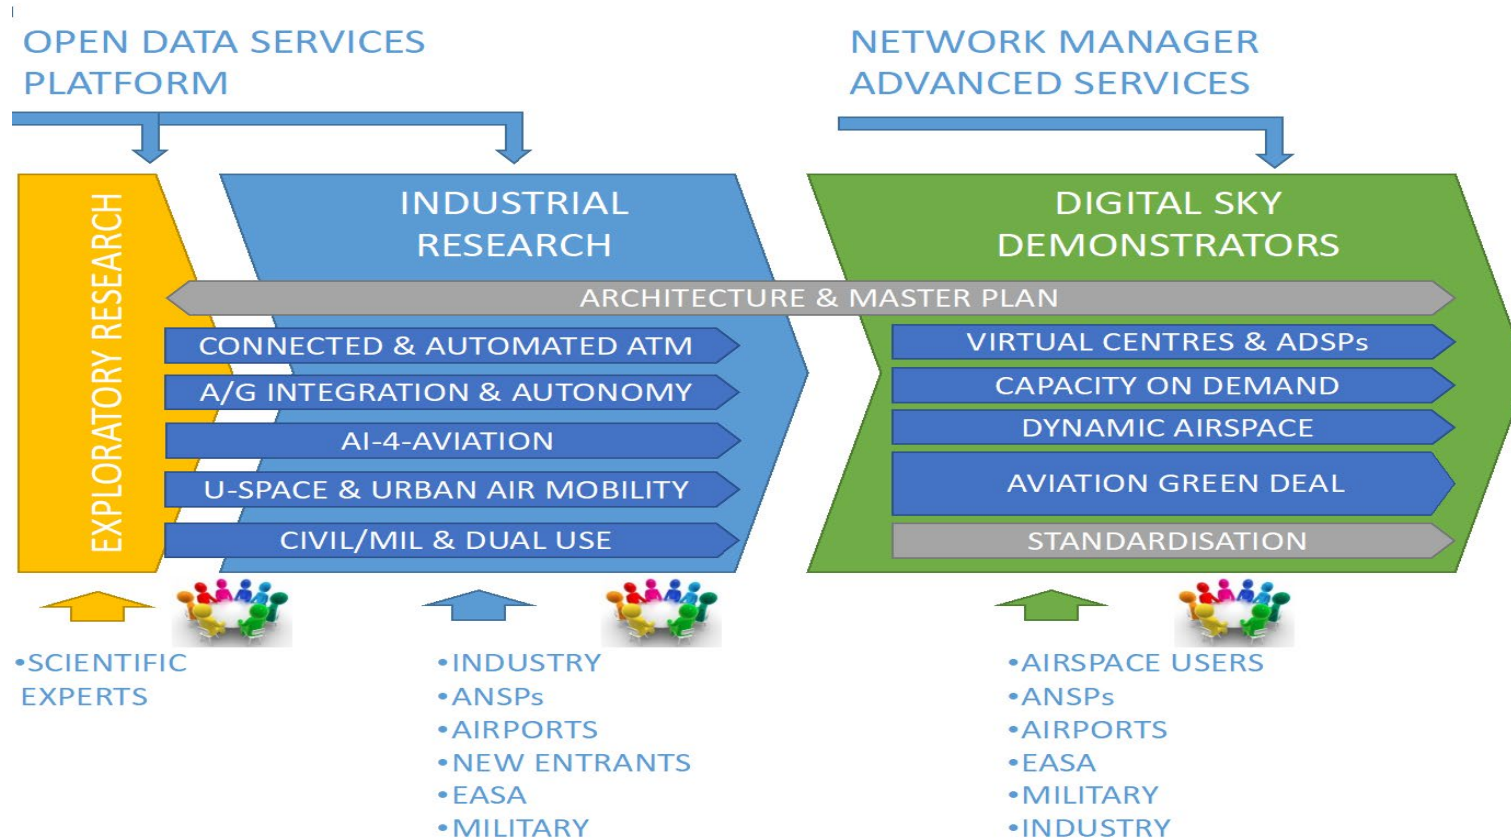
OPEN DATA SERVICES PLATFORM

NETWORK MANAGER ADVANCED SERVICES

EXPLORATORY RESEARCH

INDUSTRIAL RESEARCH

DIGITAL SKY DEMONSTRATORS

ARCHITECTURE & MASTER PLAN

CONNECTED & AUTOMATED ATM
A/G INTEGRATION & AUTONOMY
AI-4-AVIATION
U-SPACE & URBAN AIR MOBILITY
CIVIL/MIL & DUAL USE

VIRTUAL CENTRES & ADSPs
CAPACITY ON DEMAND
DYNAMIC AIRSPACE
AVIATION GREEN DEAL
STANDARDISATION

•SCIENTIFIC EXPERTS

•INDUSTRY
•ANSPs
•AIRPORTS
•NEW ENTRANTS
•EASA
•MILITARY

•AIRSPACE USERS
•ANSPs
•AIRPORTS
•EASA
•MILITARY
•INDUSTRY